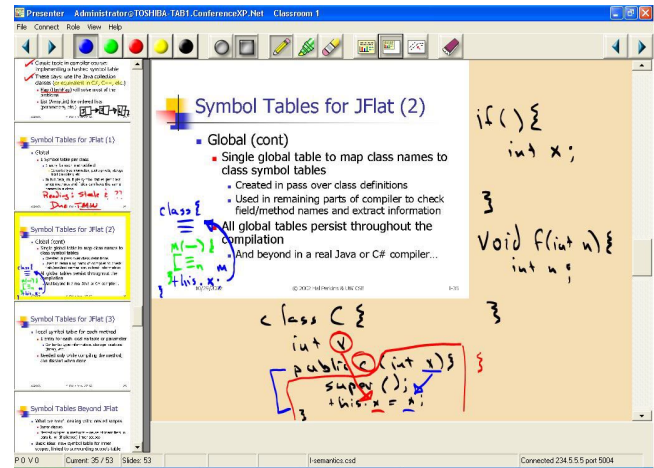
Presenter Administrator@TOSHIBA-TAB1.ConferenceXP.Net Classroom 1

File Connect Role View Help

Symbol Tables for JFlat (2)

- Global (cont)
  - Single global table to map class names to class symbol tables
    - Created in pass over class definitions
    - Used in remaining parts of compiler to check field/method names and extract information
  - All global tables persist throughout the compilation
    - And beyond in a real Java or C# compiler...

© 2002 Hal Perkins & UW CSE

class {
m(—) {
[ =n m
+his. x

if ( ) {
int x ;
}

Void f(int n) {
int n ;

}

class C {
int x
public C (int x) {
super ( ) ;
+his. x = x ;

Symbol Tables for JFlat (1)

Symbol Tables for JFlat (2)

Symbol Tables for JFlat (3)

Symbol Tables Beyond JFlat

P 0 V 0 Current: 35 / 53 Slides: 53 l-semantics.csd Connected 234.5.5.5 port 5004